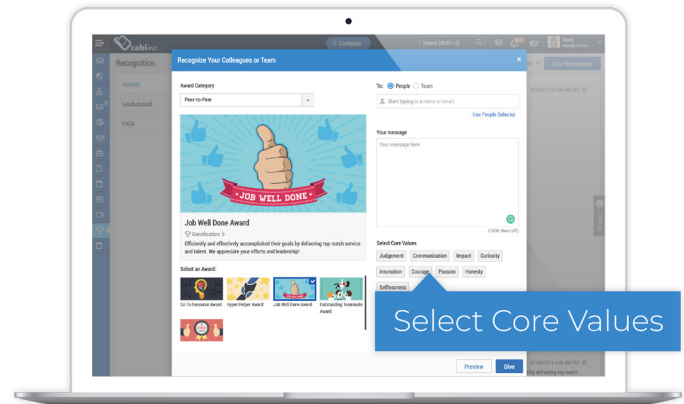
Cabline

+ Compose

Search (Shift + S)

Recognition

Awards

Leaderboard

FAQs

Give Recognition

Recognize Your Colleagues or Team

Award Category

Peer-to-Peer

JOB WELL DONE

Job Well Done Award

Gamification: 5

Efficiently and effectively accomplished their goals by delivering top-notch service and talent. We appreciate your efforts and leadership!

Select an Award:

Go To Resource Award

Hyper Helper Award

Job Well Done Award

Outstanding Teammate Award

To: People Team

Start typing in a name or email

Use People Selector

Your message

Your message here

(1000 chars left)

Select Core Values

Judgement

Communication

Impact

Curiosity

Innovation

Courage

Passion

Honesty

Selflessness

Select Core Values

Preview

Give